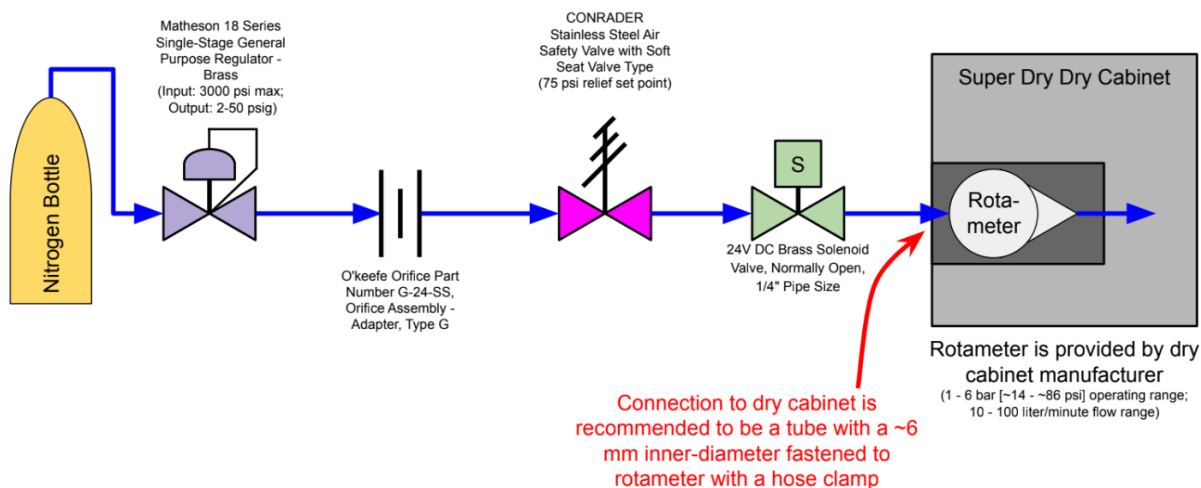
Nitrogen Bottle

Matheson 18 Series Single-Stage General Purpose Regulator - Brass (Input: 3000 psi max; Output: 2-50 psig)

O'keefe Orifice Part Number G-24-SS, Orifice Assembly - Adapter, Type G

CONRADER Stainless Steel Air Safety Valve with Soft Seat Valve Type (75 psi relief set point)

S

24V DC Brass Solenoid Valve, Normally Open, 1/4" Pipe Size

Super Dry Dry Cabinet

Rotameter

Rotameter is provided by dry cabinet manufacturer
(1 - 6 bar [~14 - ~86 psi] operating range; 10 - 100 liter/minute flow range)

Connection to dry cabinet is recommended to be a tube with a ~6 mm inner-diameter fastened to rotameter with a hose clamp